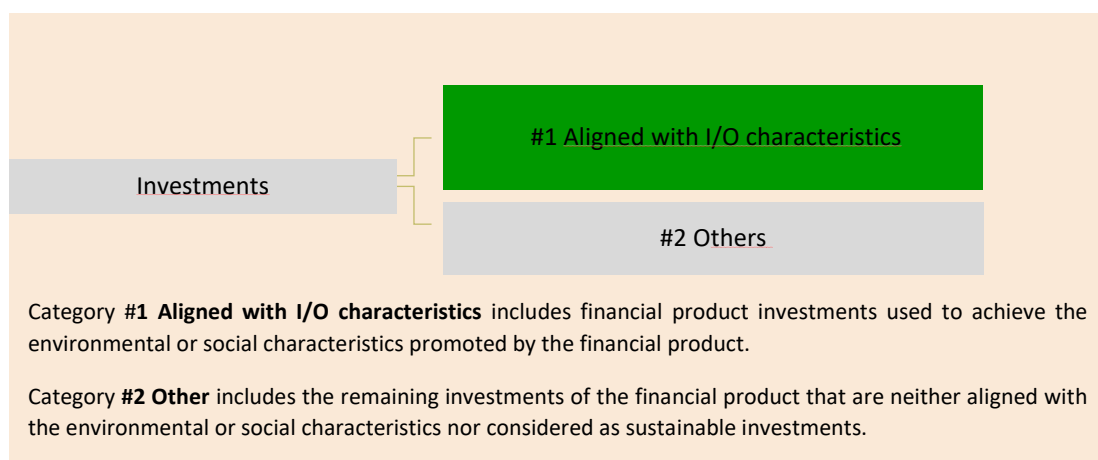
Investments

#1 Aligned with I/O characteristics

#2 Others

Category #**1 Aligned with I/O characteristics** includes financial product investments used to achieve the environmental or social characteristics promoted by the financial product.

Category **#2 Other** includes the remaining investments of the financial product that are neither aligned with the environmental or social characteristics nor considered as sustainable investments.